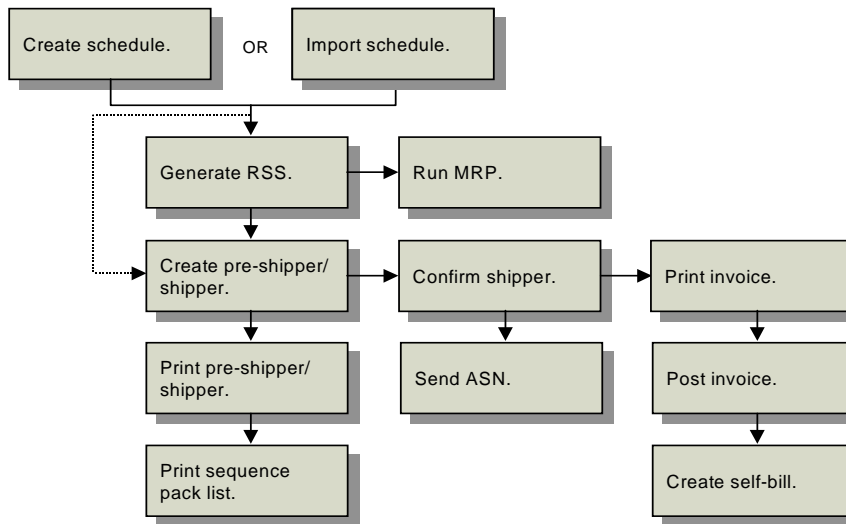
Create schedule.

OR

Import schedule.

Generate RSS.

Run MRP.

Create pre-shipper/ shipper.

Confirm shipper.

Print invoice.

Print pre-shipper/ shipper.

Send ASN.

Post invoice.

Print sequence pack list.

Create self-bill.